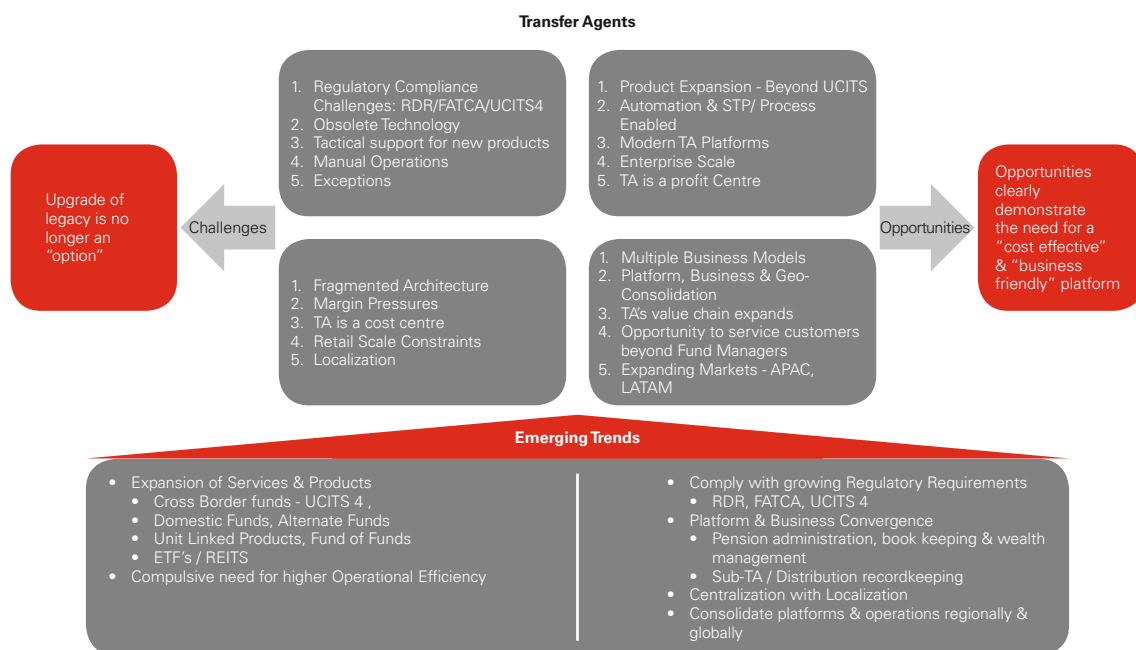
Transfer Agents

Upgrade of legacy is no longer an "option"

Challenges

1. Regulatory Compliance Challenges: RDR/FATCA/UCITS4
2. Obsolete Technology
3. Tactical support for new products
4. Manual Operations
5. Exceptions

1. Product Expansion - Beyond UCITS
2. Automation & STP/ Process Enabled
3. Modern TA Platforms
4. Enterprise Scale
5. TA is a profit Centre

1. Fragmented Architecture
2. Margin Pressures
3. TA is a cost centre
4. Retail Scale Constraints
5. Localization

1. Multiple Business Models
1. Platform, Business & Geo-Consolidation
3. TA's value chain expands
4. Opportunity to service customers beyond Fund Managers
5. Expanding Markets - APAC, LATAM

Opportunities

Opportunities clearly demonstrate the need for a "cost effective" & "business friendly" platform

Emerging Trends

- Expansion of Services & Products
  - Cross Border funds - UCITS 4 ,
  - Domestic Funds, Alternate Funds
  - Unit Linked Products, Fund of Funds
  - ETF's / REITS
- Compulsive need for higher Operational Efficiency

- Comply with growing Regulatory Requirements
  - RDR, FATCA, UCITS 4
- Platform & Business Convergence
  - Pension administration, book keeping & wealth management
  - Sub-TA / Distribution recordkeeping
- Centralization with Localization
- Consolidate platforms & operations regionally & globally